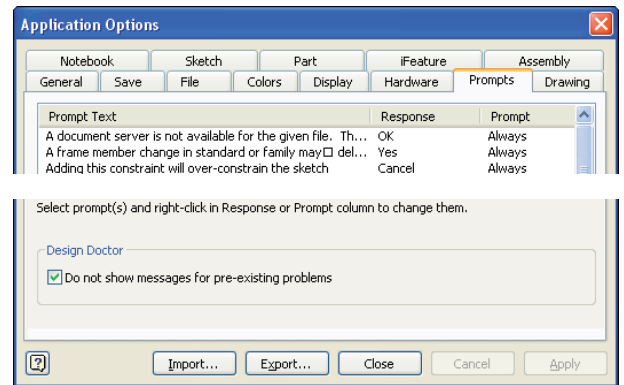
Application Options

Notebook | Sketch | Part | iFeature | Assembly
General | Save | File | Colors | Display | Hardware | Prompts | Drawing

| Prompt Text | Response | Prompt |
|---|---|---|
| A document server is not available for the given file. Th... | OK | Always |
| A frame member change in standard or family may☐ del... | Yes | Always |
| Adding this constraint will over-constrain the sketch | Cancel | Always |

Select prompt(s) and right-click in Response or Prompt column to change them.

Design Doctor

Do not show messages for pre-existing problems

Import... | Export... | Close | Cancel | Apply